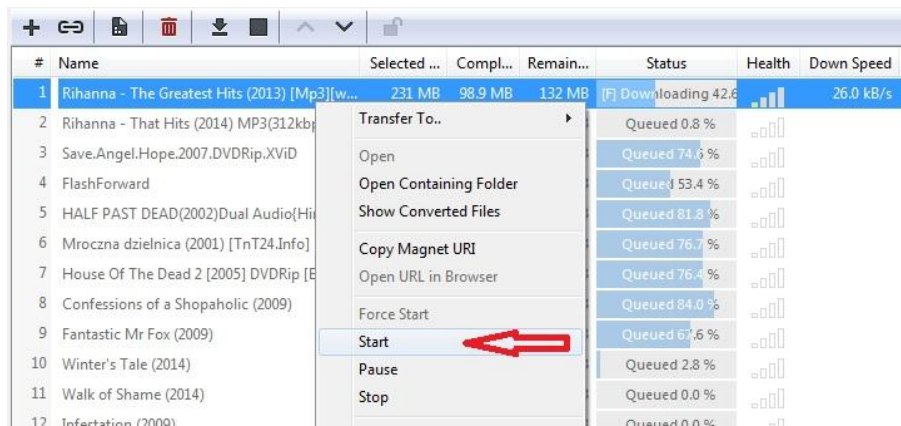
| # | Name | Selected ... | Compl... | Remain... | Status | Health | Down Speed |
|---|---|---|---|---|---|---|---|
| 1 | Rihanna - The Greatest Hits (2013) [Mp3][w... | 231 MB | 98.9 MB | 132 MB | [F] Downloading 42.6 | | 26.0 kB/s |
| 2 | Rihanna - That Hits (2014) MP3(312kbp | | | | Queued 0.8 % | | |
| 3 | Save.Angel.Hope.2007.DVDRip.XViD | | | | Queued 74.6 % | | |
| 4 | FlashForward | | | | Queued 53.4 % | | |
| 5 | HALF PAST DEAD(2002)Dual Audio{Hi | | | | Queued 81.8 % | | |
| 6 | Mroczna dzielnica (2001) [TnT24.Info] | | | | Queued 76.7 % | | |
| 7 | House Of The Dead 2 [2005] DVDRip [E | | | | Queued 76.4 % | | |
| 8 | Confessions of a Shopaholic (2009) | | | | Queued 84.0 % | | |
| 9 | Fantastic Mr Fox (2009) | | | | Queued 67.6 % | | |
| 10 | Winter's Tale (2014) | | | | Queued 2.8 % | | |
| 11 | Walk of Shame (2014) | | | | Queued 0.0 % | | |
| 12 | Infestation (2009) | | | | Queued 0.0 % | | |

Transfer To..
Open
Open Containing Folder
Show Converted Files
Copy Magnet URI
Open URL in Browser
Force Start
Start
Pause
Stop